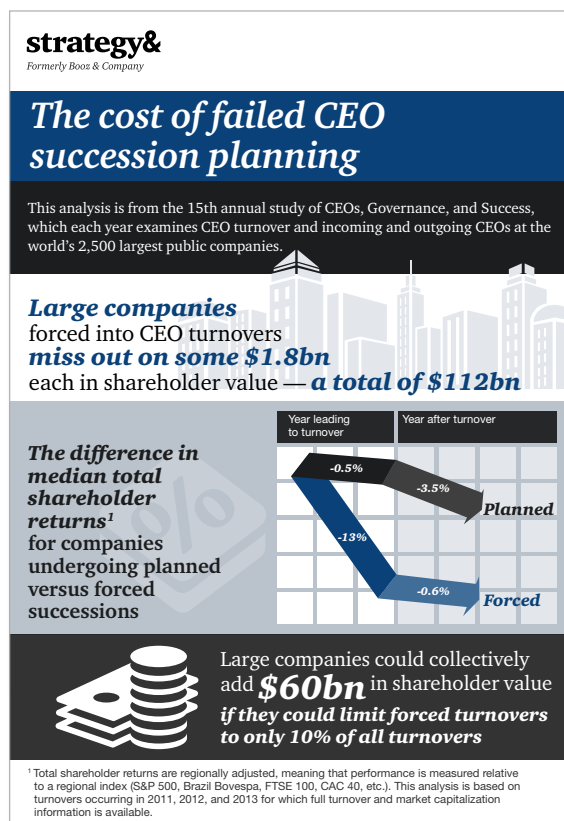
strategy&
Formerly Booz & Company

The cost of failed CEO succession planning

This analysis is from the 15th annual study of CEOs, Governance, and Success, which each year examines CEO turnover and incoming and outgoing CEOs at the world's 2,500 largest public companies.

Large companies forced into CEO turnovers miss out on some $1.8bn each in shareholder value — a total of $112bn

The difference in median total shareholder returns¹ for companies undergoing planned versus forced successions

Year leading to turnover
Year after turnover
-0.5%
-3.5%
Planned
-13%
-0.6%
Forced

Large companies could collectively add $60bn in shareholder value if they could limit forced turnovers to only 10% of all turnovers

¹ Total shareholder returns are regionally adjusted, meaning that performance is measured relative to a regional index (S&P 500, Brazil Bovespa, FTSE 100, CAC 40, etc.). This analysis is based on turnovers occurring in 2011, 2012, and 2013 for which full turnover and market capitalization information is available.